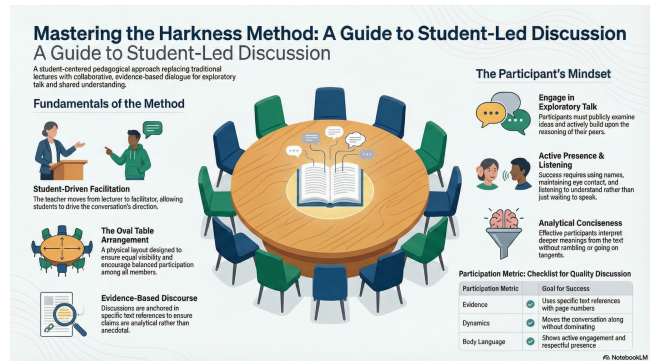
Mastering the Harkness Method: A Guide to Student-Led Discussion

A Guide to Student-Led Discussion

A student-centered pedagogical approach replacing traditional lectures with collaborative, evidence-based dialogue for exploratory talk and shared understanding.

Fundamentals of the Method

Student-Driven Facilitation
The teacher moves from lecturer to facilitator, allowing students to drive the conversation's direction.

The Oval Table Arrangement
A physical layout designed to ensure equal visibility and encourage balanced participation among all members.

Evidence-Based Discourse
Discussions are anchored in specific text references to ensure claims are analytical rather than anecdotal.

The Participant's Mindset

Engage in Exploratory Talk
Participants must publicly examine ideas and actively build upon the reasoning of their peers.

Active Presence & Listening
Success requires using names, maintaining eye contact, and listening to understand rather than just waiting to speak.

Analytical Conciseness
Effective participants interpret deeper meanings from the text without rambling or going on tangents.

Participation Metric: Checklist for Quality Discussion

| Participation Metric | | Goal for Success |
|---|---|---|
| Evidence | | Uses specific text references with page numbers |
| Dynamics | | Moves the conversation along without dominating |
| Body Language | | Shows active engagement and respectful presence |

NotebookLM